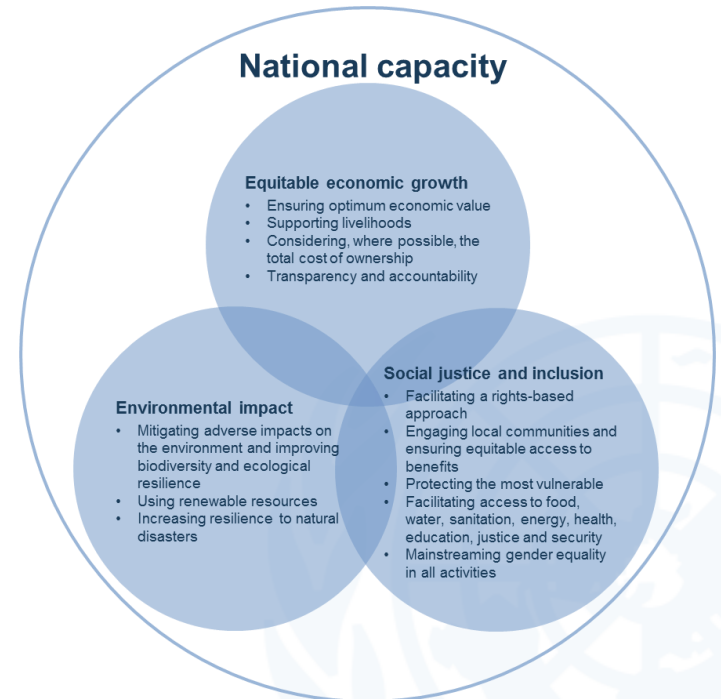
National capacity

Equitable economic growth
- Ensuring optimum economic value
- Supporting livelihoods
- Considering, where possible, the total cost of ownership
- Transparency and accountability

Environmental impact
- Mitigating adverse impacts on the environment and improving biodiversity and ecological resilience
- Using renewable resources
- Increasing resilience to natural disasters

Social justice and inclusion
- Facilitating a rights-based approach
- Engaging local communities and ensuring equitable access to benefits
- Protecting the most vulnerable
- Facilitating access to food, water, sanitation, energy, health, education, justice and security
- Mainstreaming gender equality in all activities